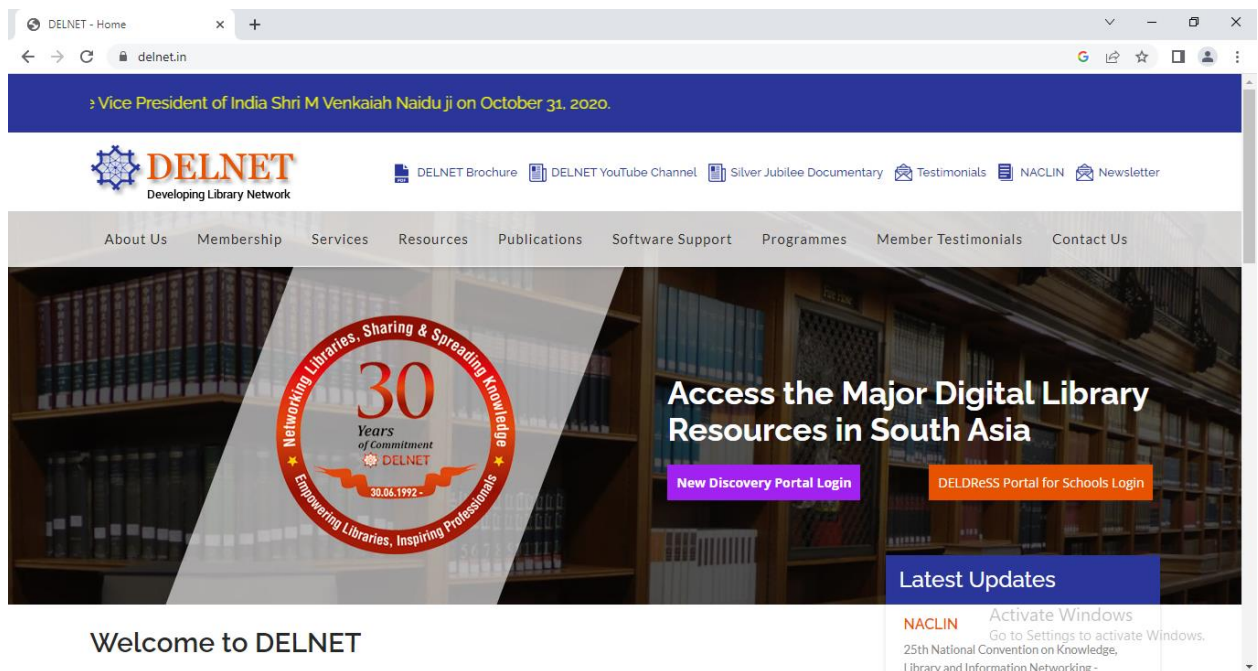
DELNET - Home × +

delnet.in

e Vice President of India Shri M Venkaiah Naidu ji on October 31, 2020.

DELNET
Developing Library Network

DELNET Brochure DELNET YouTube Channel Silver Jubilee Documentary Testimonials NACLIN Newsletter

About Us Membership Services Resources Publications Software Support Programmes Member Testimonials Contact Us

Networking Libraries, Sharing & Spreading Knowledge
30
Years
of Commitment
DELNET
30.06.1992 -
Empowering Libraries, Inspiring Professionals

Access the Major Digital Library Resources in South Asia

New Discovery Portal Login

DELDReSS Portal for Schools Login

Latest Updates

NACLIN
25th National Convention on Knowledge, Library and Information Networking -

Activate Windows
Go to Settings to activate Windows.

Welcome to DELNET